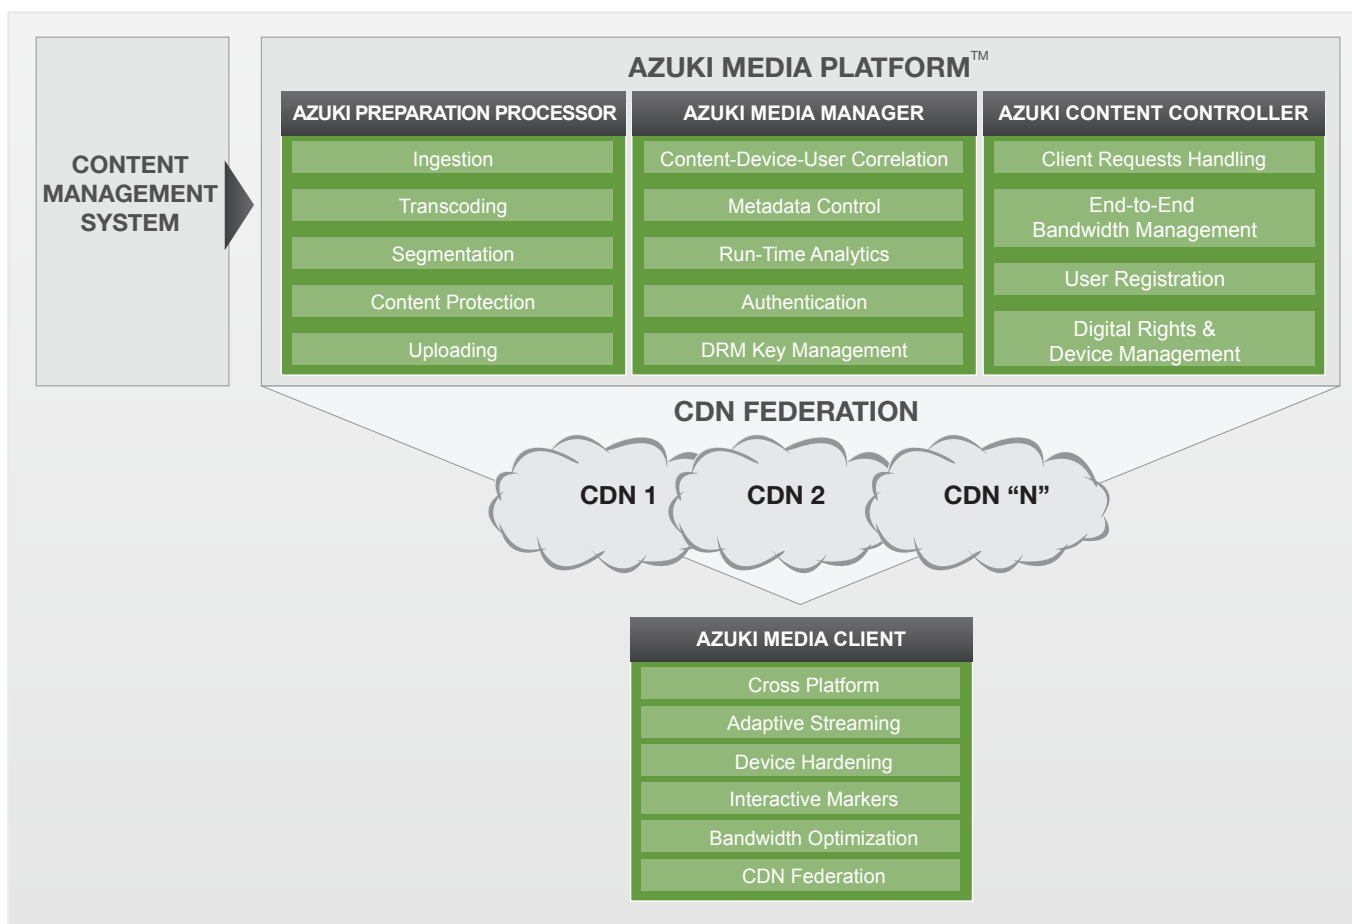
CONTENT MANAGEMENT SYSTEM

AZUKI MEDIA PLATFORM™

AZUKI PREPARATION PROCESSOR
Ingestion
Transcoding
Segmentation
Content Protection
Uploading

AZUKI MEDIA MANAGER
Content-Device-User Correlation
Metadata Control
Run-Time Analytics
Authentication
DRM Key Management

AZUKI CONTENT CONTROLLER
Client Requests Handling
End-to-End Bandwidth Management
User Registration
Digital Rights & Device Management

CDN FEDERATION
CDN 1
CDN 2
CDN “N”

AZUKI MEDIA CLIENT
Cross Platform
Adaptive Streaming
Device Hardening
Interactive Markers
Bandwidth Optimization
CDN Federation